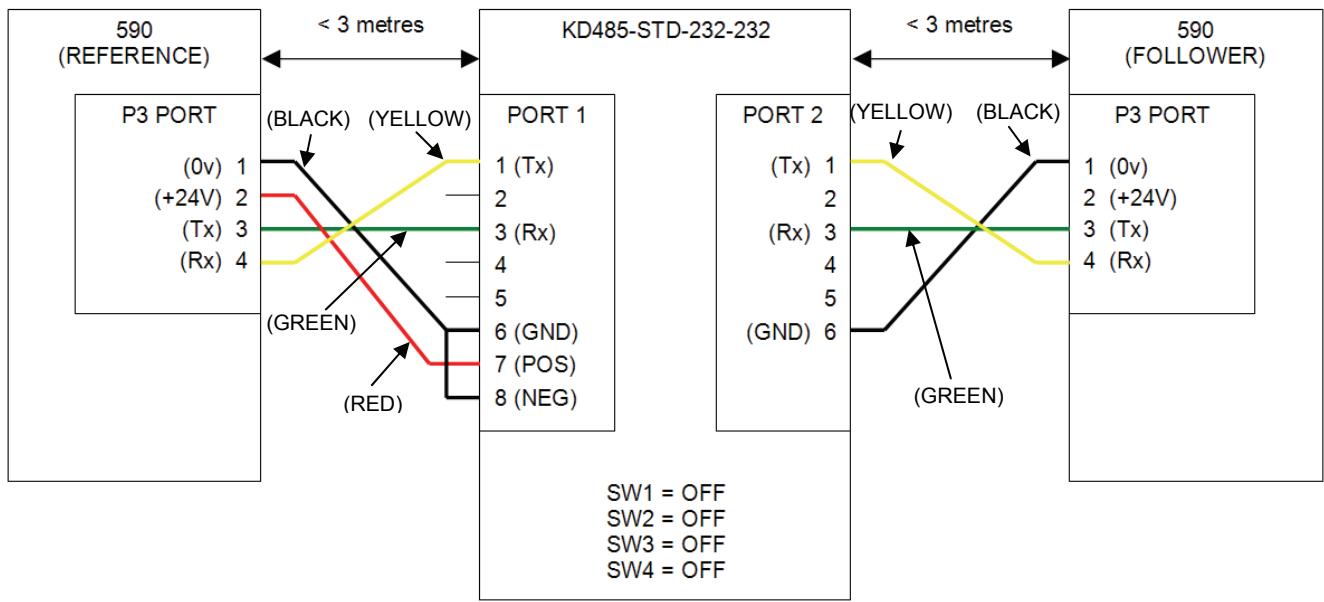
590
(REFERENCE)

P3 PORT

(0v) 1
(+24V) 2
(Tx) 3
(Rx) 4

< 3 metres

(BLACK)
(YELLOW)
(GREEN)
(RED)

KD485-STD-232-232

PORT 1

1 (Tx)
2
3 (Rx)
4
5
6 (GND)
7 (POS)
8 (NEG)

PORT 2

(Tx) 1
2
(Rx) 3
4
5
(GND) 6

SW1 = OFF
SW2 = OFF
SW3 = OFF
SW4 = OFF

< 3 metres

(YELLOW)
(BLACK)
(GREEN)

590
(FOLLOWER)

P3 PORT

1 (0v)
2 (+24V)
3 (Tx)
4 (Rx)